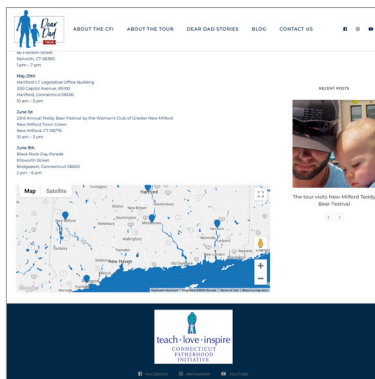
Dear Dad

ABOUT THE CFI   ABOUT THE TOUR   DEAR DAD STORIES   BLOG   CONTACT US

86 Franklin Street
Norwich, CT 06360
1 pm – 7 pm

May 29th
Hartford CT Legislative Office Building
300 Capitol Avenue, #5100
Hartford, Connecticut 06106
10 am – 3 pm

June 1st
23nd Annual Teddy Bear Festival by the Woman's Club of Greater New Milford
New Milford Town Green
New Milford, CT 06776
10 am – 3 pm

June 9th
Black Rock Day Parade
Ellsworth Street
Bridgeport, Connecticut 06605
2 pm – 6 pm

Map   Satellite

Torrington   Hartford   Waterbury   New Britain   Middletown   Norwich   Danbury   New Haven   Bridgeport   Old Saybrook

Google   Keyboard shortcuts   Map data ©2022 Google   Terms of Use   Report a map error

RECENT POSTS

The tour visits New Milford Teddy Bear Festival

teach · love · inspire
CONNECTICUT
FATHERHOOD
INITIATIVE

FACEBOOK   INSTAGRAM   YOUTUBE